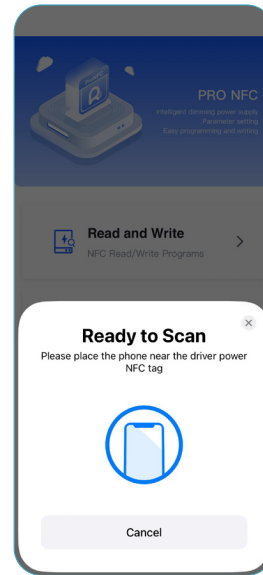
PRO NFC
Intelligent dimming power supply
Parameter setting
Easy programming and setting

Read and Write
NFC Read/Write Programs

Ready to Scan
Please place the phone near the driver power NFC tag

Cancel